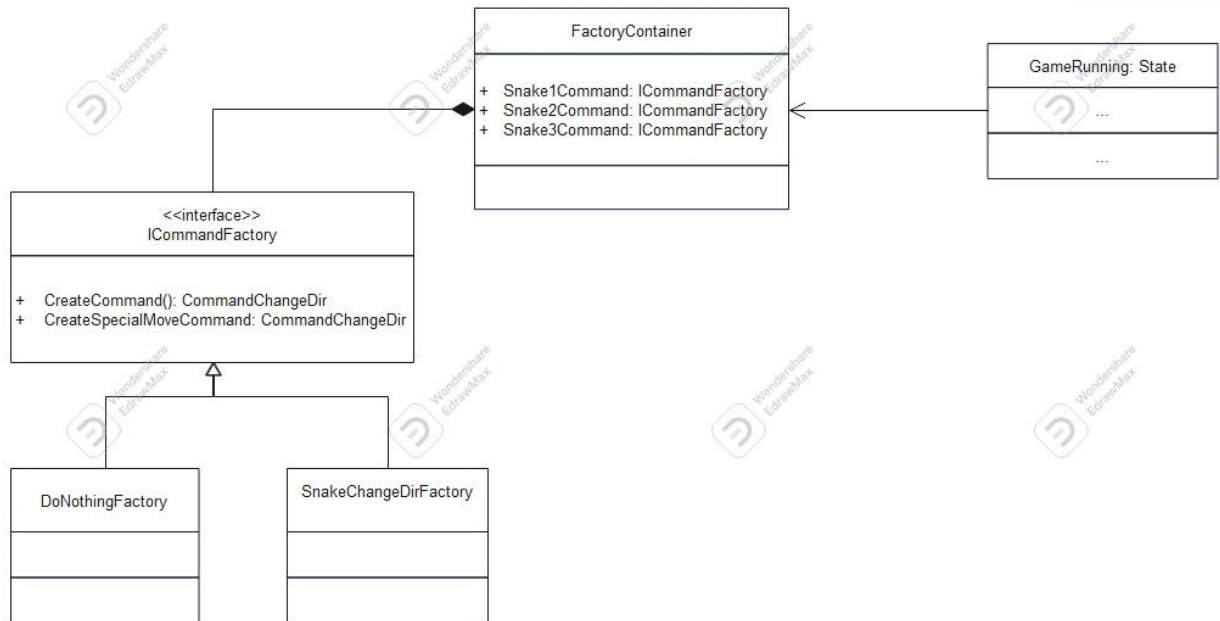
FactoryContainer

+ Snake1Command: ICommandFactory
+ Snake2Command: ICommandFactory
+ Snake3Command: ICommandFactory

GameRunning: State

...

...

<<interface>>
ICommandFactory

+ CreateCommand(): CommandChangeDir
+ CreateSpecialMoveCommand: CommandChangeDir

DoNothingFactory

SnakeChangeDirFactory

Wondershare EdrawMax